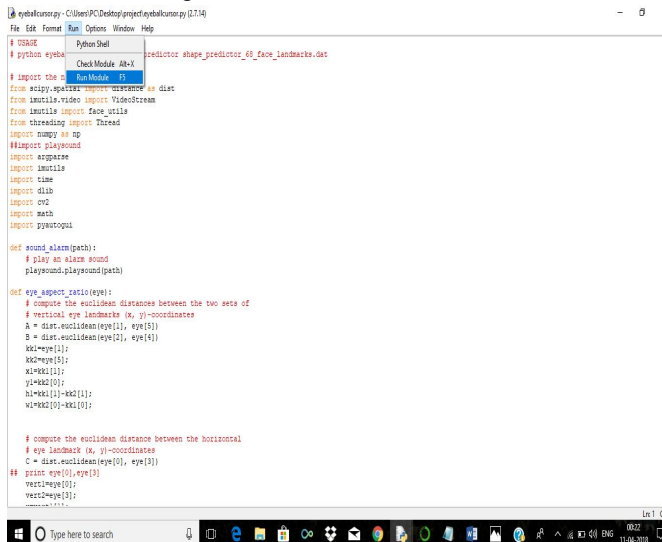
eyeballcursor.py - C:\Users\PC\Desktop\project\eyeballcursor.py (2.7.14)

File Edit Format Run Options Window Help

Python Shell
Check Module Alt+X
Run Module F5

# USAGE
# python eyeba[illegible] predictor shape_predictor_68_face_landmarks.dat

# import the n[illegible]
from scipy.spatial import distance as dist
from imutils.video import VideoStream
from imutils import face_utils
from threading import Thread
import numpy as np
##import playsound
import argparse
import imutils
import time
import dlib
import cv2
import math
import pyautogui

def sound_alarm(path):
    # play an alarm sound
    playsound.playsound(path)

def eye_aspect_ratio(eye):
    # compute the euclidean distances between the two sets of
    # vertical eye landmarks (x, y)-coordinates
    A = dist.euclidean(eye[1], eye[5])
    B = dist.euclidean(eye[2], eye[4])
    kk1=eye[1];
    kk2=eye[5];
    x1=kk1[1];
    y1=kk2[0];
    h1=kk1[1]-kk2[1];
    w1=kk2[0]-kk1[0];

    # compute the euclidean distance between the horizontal
    # eye landmark (x, y)-coordinates
    C = dist.euclidean(eye[0], eye[3])
##  print eye[0],eye[3]
    vert1=eye[0];
    vert2=eye[3];

Ln: 1 C

Type here to search

ENG 00:22 11-04-2018